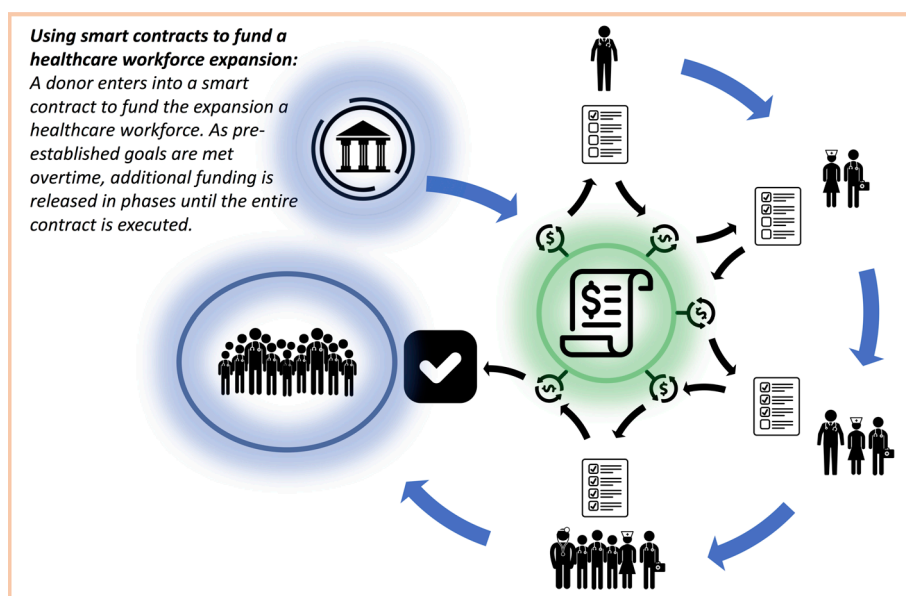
**Using smart contracts to fund a healthcare workforce expansion:**
*A donor enters into a smart contract to fund the expansion a healthcare workforce. As pre-established goals are met overtime, additional funding is released in phases until the entire contract is executed.*